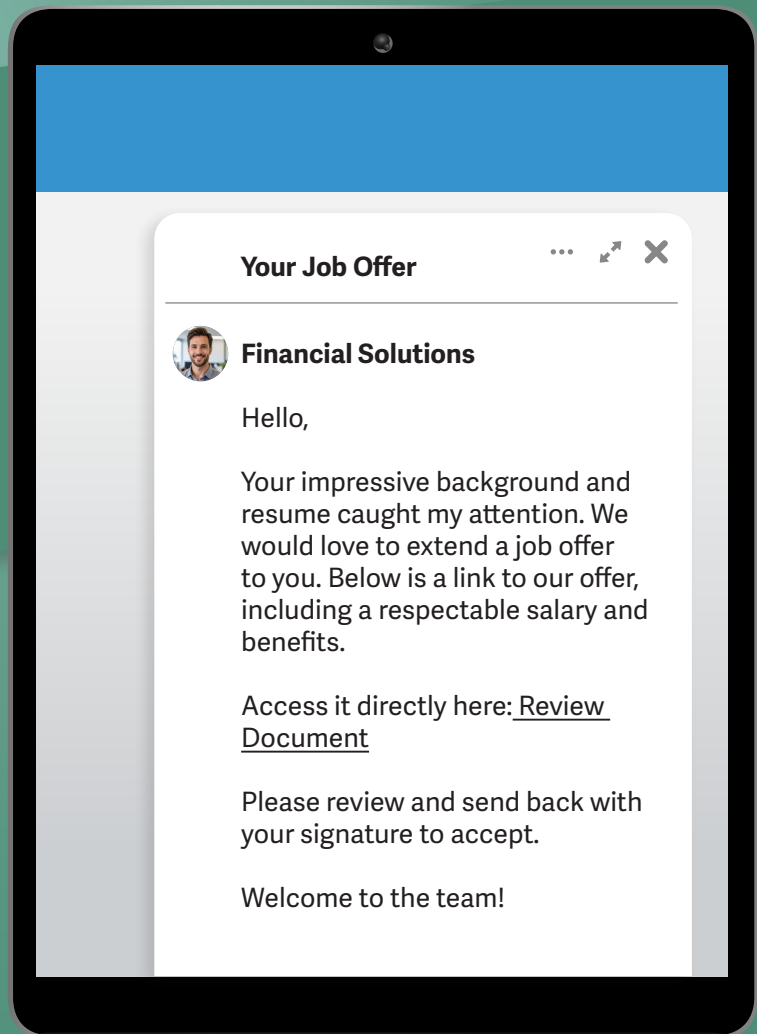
Your Job Offer

Financial Solutions

Hello,

Your impressive background and resume caught my attention. We would love to extend a job offer to you. Below is a link to our offer, including a respectable salary and benefits.

Access it directly here: Review Document

Please review and send back with your signature to accept.

Welcome to the team!